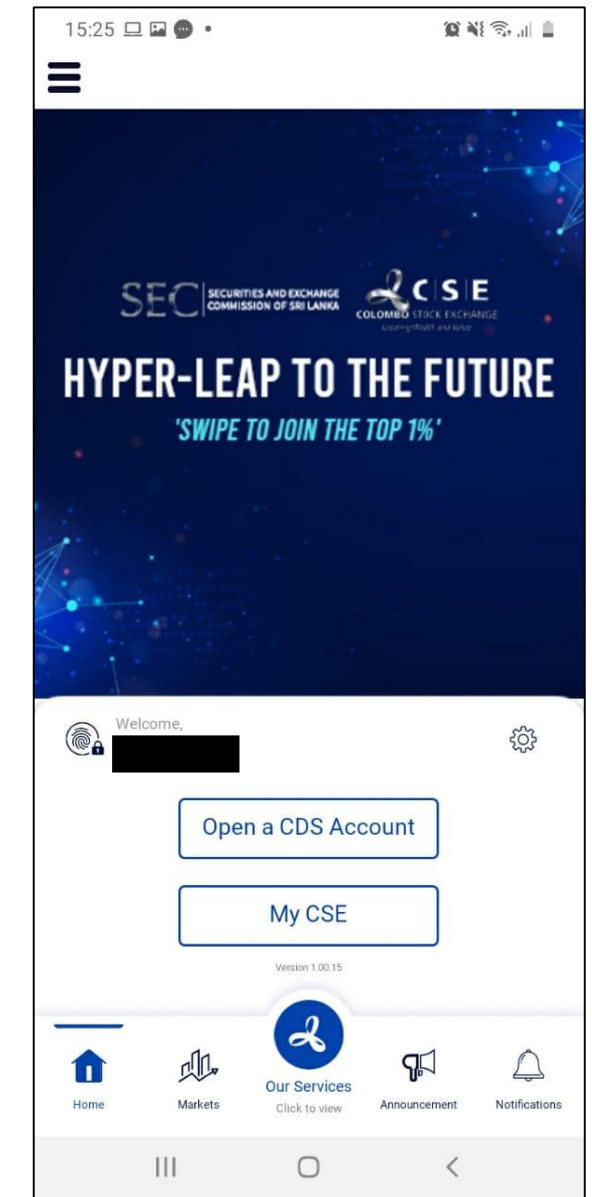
15:25

SEC SECURITIES AND EXCHANGE COMMISSION OF SRI LANKA

CSE COLOMBO STOCK EXCHANGE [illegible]

HYPER-LEAP TO THE FUTURE

'SWIPE TO JOIN THE TOP 1%'

Welcome,

Open a CDS Account

My CSE

Version 1.00.15

Home

Markets

Our Services

Click to view

Announcement

Notifications